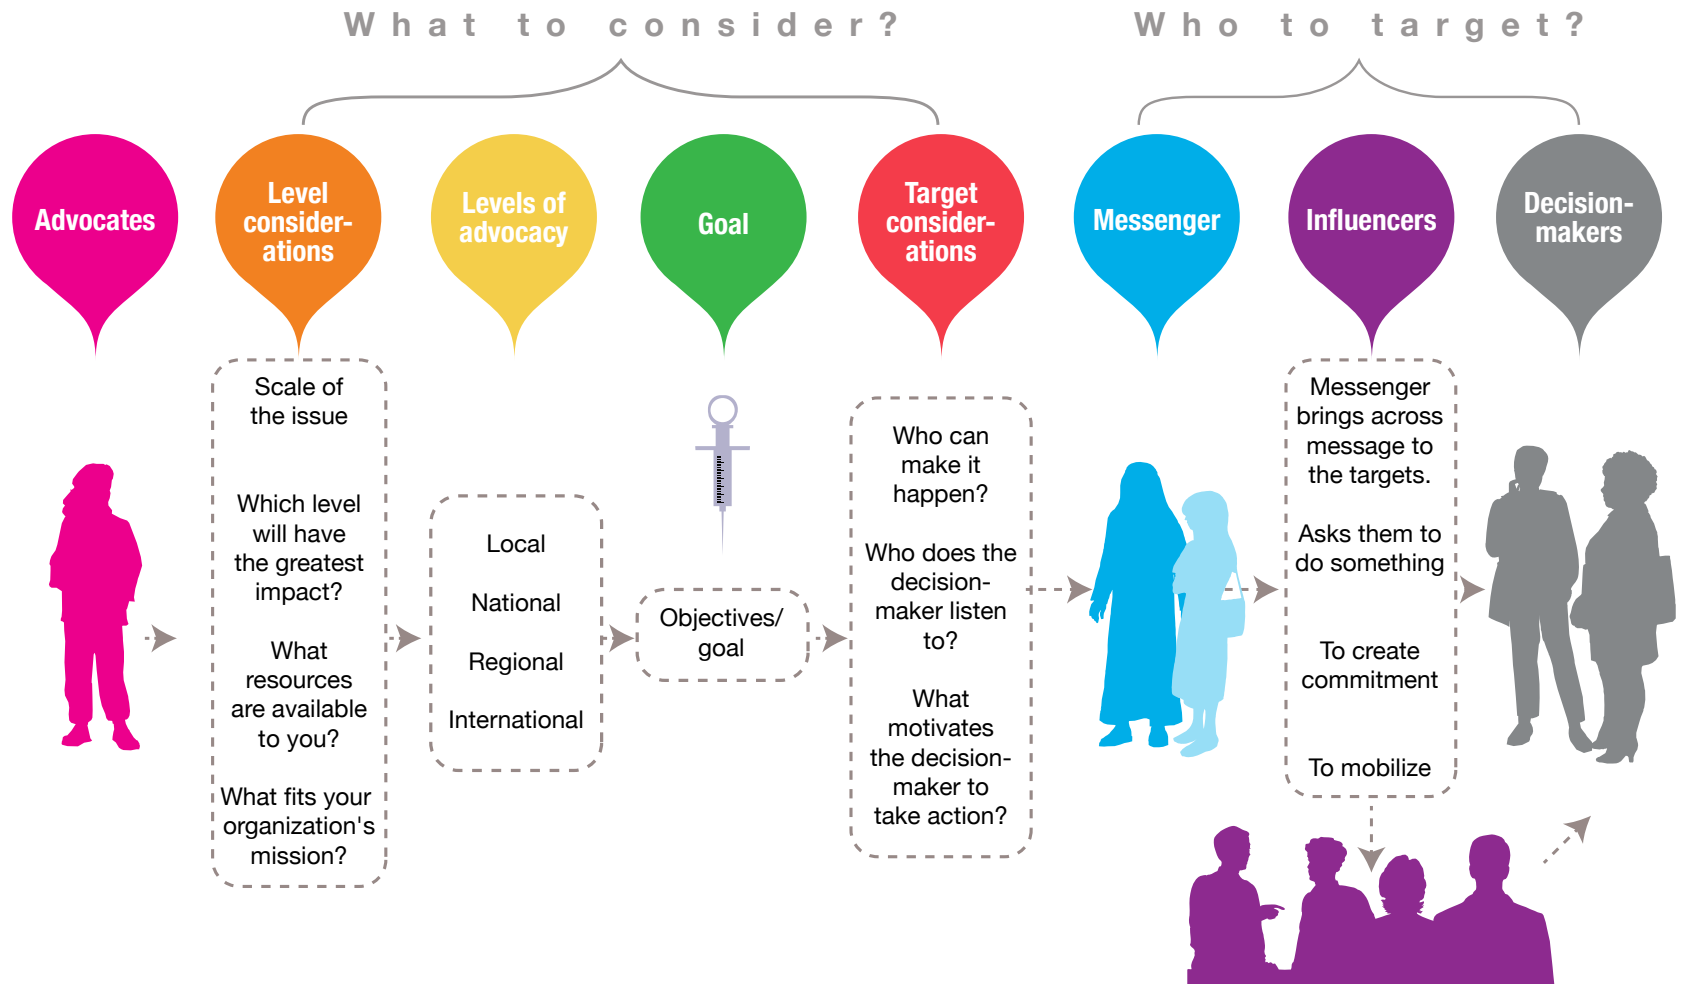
What to consider?

Who to target?

Advocates

Level considerations

Levels of advocacy

Goal

Target considerations

Messenger

Influencers

Decision-makers

Scale of the issue

Which level will have the greatest impact?

What resources are available to you?

What fits your organization's mission?

Local

National

Regional

International

Objectives/ goal

Who can make it happen?

Who does the decision-maker listen to?

What motivates the decision-maker to take action?

Messenger brings across message to the targets.

Asks them to do something

To create commitment

To mobilize